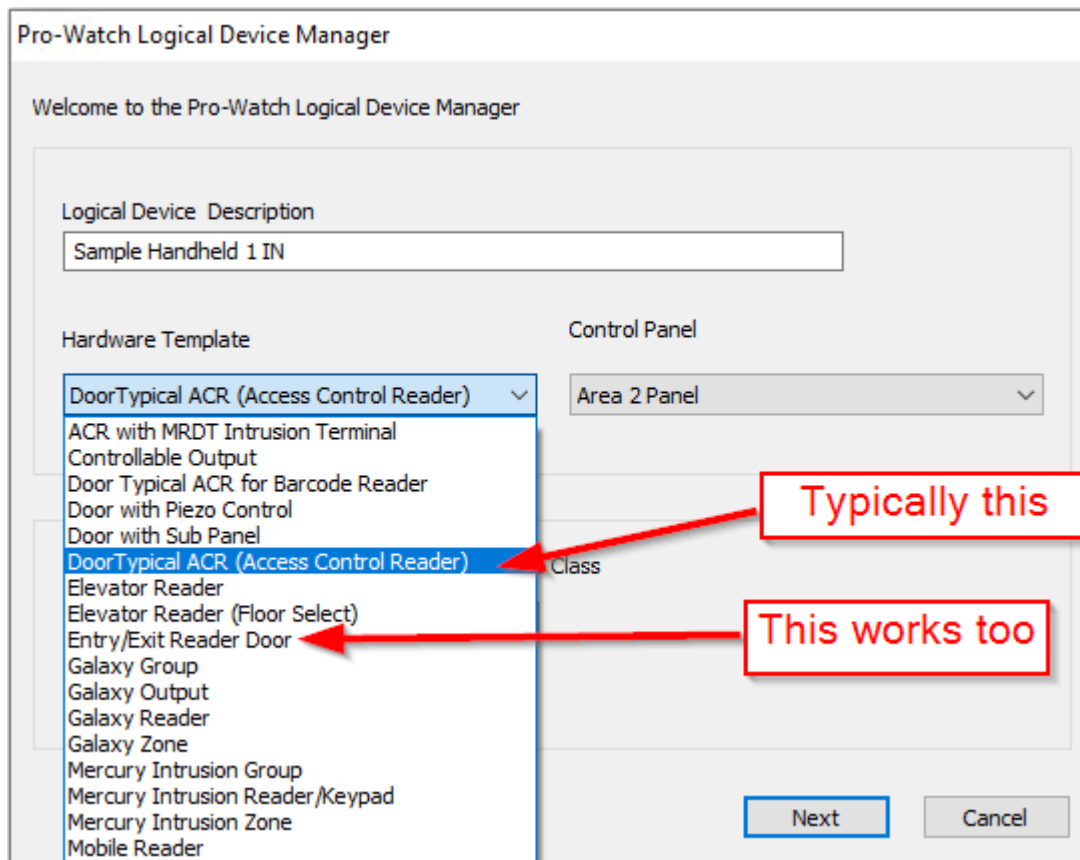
Pro-Watch Logical Device Manager

Welcome to the Pro-Watch Logical Device Manager

Logical Device Description

Sample Handheld 1 IN

Hardware Template

DoorTypical ACR (Access Control Reader)

Control Panel

Area 2 Panel

ACR with MRDT Intrusion Terminal
Controllable Output
Door Typical ACR for Barcode Reader
Door with Piezo Control
Door with Sub Panel
DoorTypical ACR (Access Control Reader)
Elevator Reader
Elevator Reader (Floor Select)
Entry/Exit Reader Door
Galaxy Group
Galaxy Output
Galaxy Reader
Galaxy Zone
Mercury Intrusion Group
Mercury Intrusion Reader/Keypad
Mercury Intrusion Zone
Mobile Reader

Class

Typically this

This works too

Next

Cancel